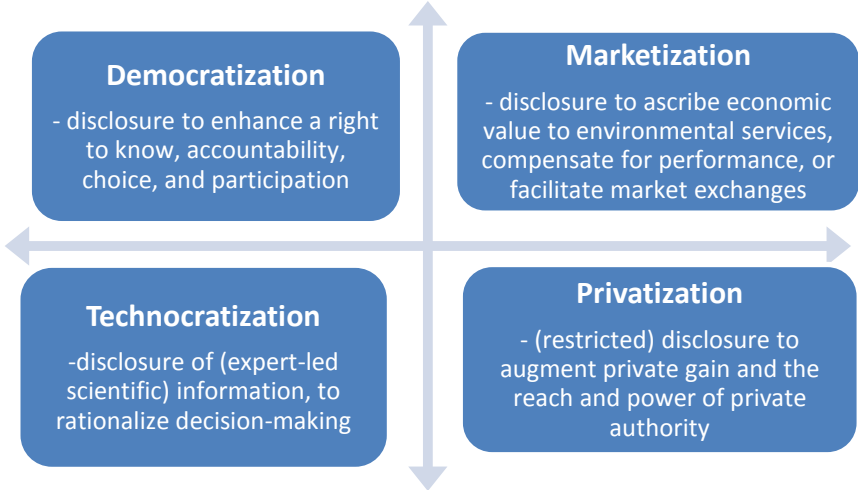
Democratization

- disclosure to enhance a right to know, accountability, choice, and participation

Marketization

- disclosure to ascribe economic value to environmental services, compensate for performance, or facilitate market exchanges

Technocratization

-disclosure of (expert-led scientific) information, to rationalize decision-making

Privatization

- (restricted) disclosure to augment private gain and the reach and power of private authority